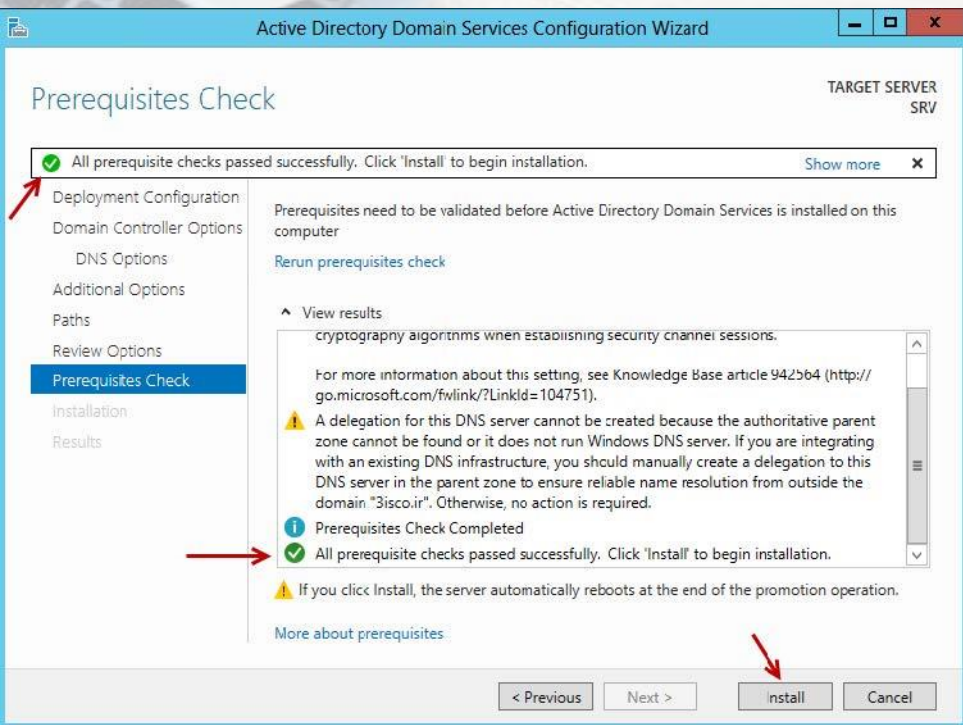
Active Directory Domain Services Configuration Wizard

Prerequisites Check

TARGET SERVER
SRV

All prerequisite checks passed successfully. Click 'Install' to begin installation. Show more

Deployment Configuration
Domain Controller Options
DNS Options
Additional Options
Paths
Review Options
Prerequisites Check
Installation
Results

Prerequisites need to be validated before Active Directory Domain Services is installed on this computer

Rerun prerequisites check

View results

cryptography algorithms when establishing security channel sessions.

For more information about this setting, see Knowledge Base article 942564 (http://go.microsoft.com/fwlink/?LinkId=104751).

A delegation for this DNS server cannot be created because the authoritative parent zone cannot be found or it does not run Windows DNS server. If you are integrating with an existing DNS infrastructure, you should manually create a delegation to this DNS server in the parent zone to ensure reliable name resolution from outside the domain "3isco.ir". Otherwise, no action is required.

Prerequisites Check Completed

All prerequisite checks passed successfully. Click 'Install' to begin installation.

If you click Install, the server automatically reboots at the end of the promotion operation.

More about prerequisites

< Previous Next > Install Cancel